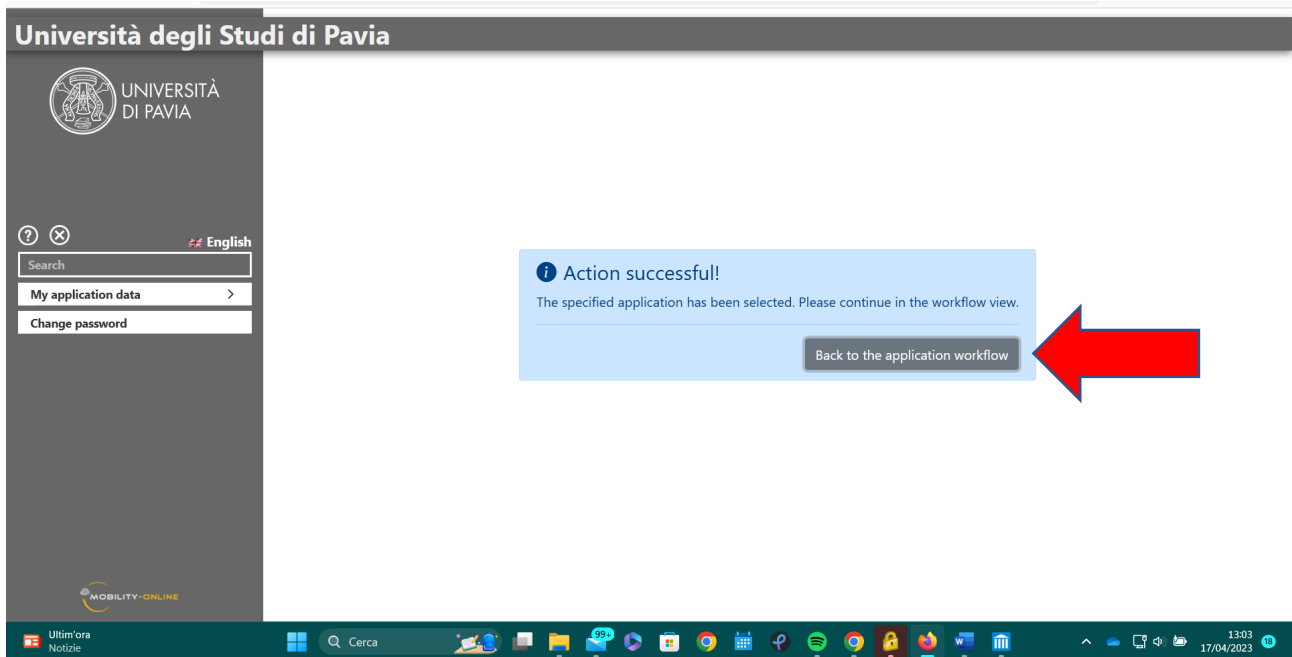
Università degli Studi di Pavia

UNIVERSITÀ DI PAVIA

English

Search

My application data

Change password

MOBILITY-ONLINE

Action successful!

The specified application has been selected. Please continue in the workflow view.

Back to the application workflow

Ultim'ora
Notizie

Cerca

99+

13:03
17/04/2023

18